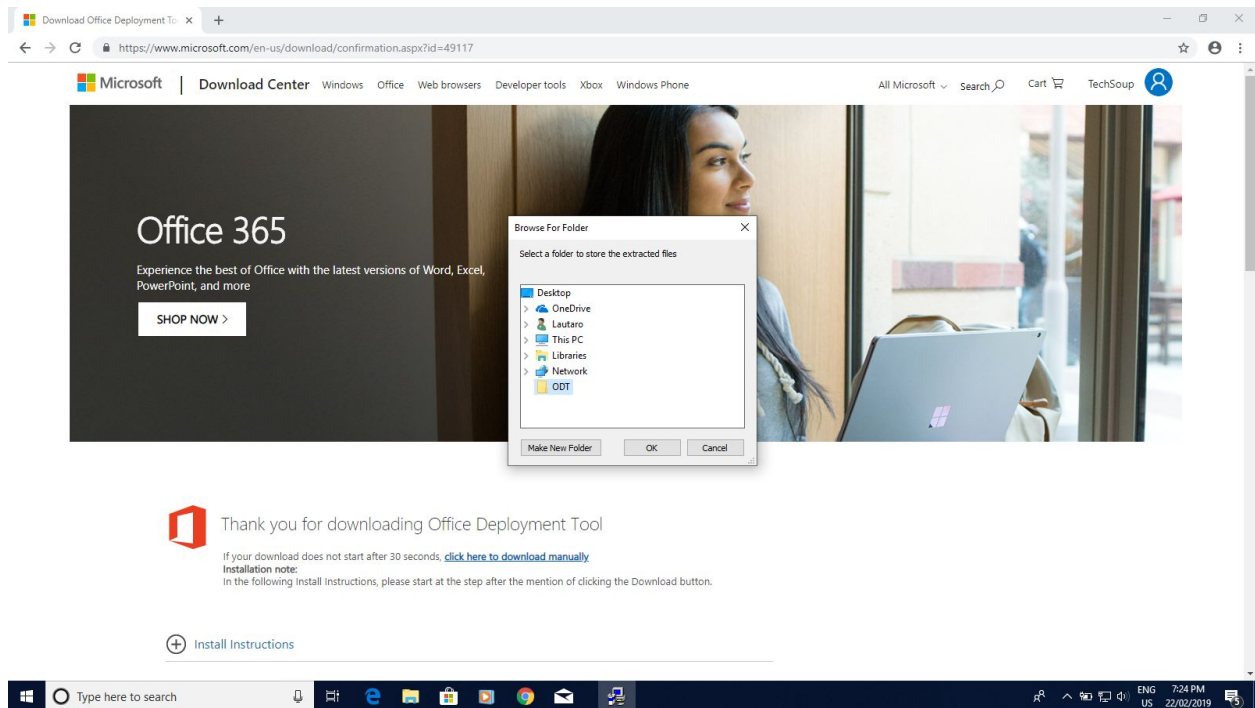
Download Office Deployment To ×  +

https://www.microsoft.com/en-us/download/confirmation.aspx?id=49117

Microsoft | Download Center Windows Office Web browsers Developer tools Xbox Windows Phone

All Microsoft Search Cart TechSoup

Office 365

Experience the best of Office with the latest versions of Word, Excel, PowerPoint, and more

SHOP NOW >

Browse For Folder ×

Select a folder to store the extracted files

Desktop
OneDrive
Lautaro
This PC
Libraries
Network
ODT

Make New Folder OK Cancel

Thank you for downloading Office Deployment Tool

If your download does not start after 30 seconds, click here to download manually
Installation note:
In the following Install Instructions, please start at the step after the mention of clicking the Download button.

Install Instructions

Type here to search

ENG US 7:24 PM 22/02/2019